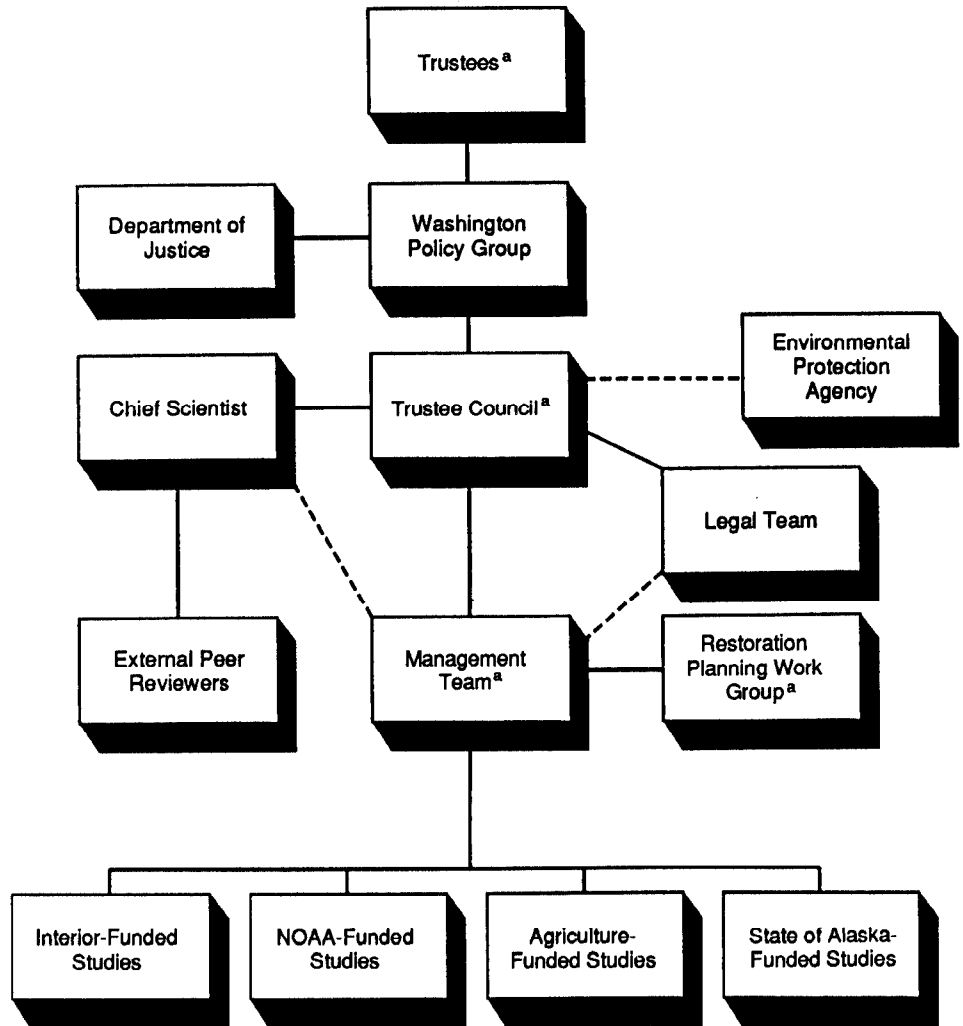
Trustees$^{a}$

Department of Justice

Washington Policy Group

Environmental Protection Agency

Chief Scientist

Trustee Council$^{a}$

Legal Team

External Peer Reviewers

Management Team$^{a}$

Restoration Planning Work Group$^{a}$

Interior-Funded Studies

NOAA-Funded Studies

Agriculture-Funded Studies

State of Alaska-Funded Studies